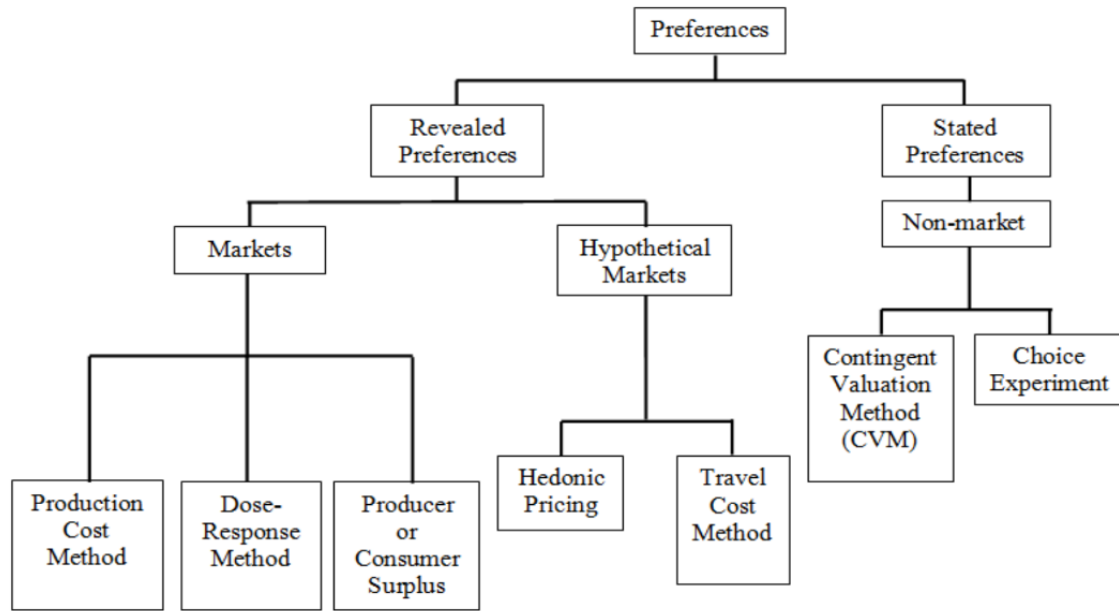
Preferences

Revealed Preferences

Stated Preferences

Markets

Hypothetical Markets

Non-market

Production Cost Method

Dose-Response Method

Producer or Consumer Surplus

Hedonic Pricing

Travel Cost Method

Contingent Valuation Method (CVM)

Choice Experiment